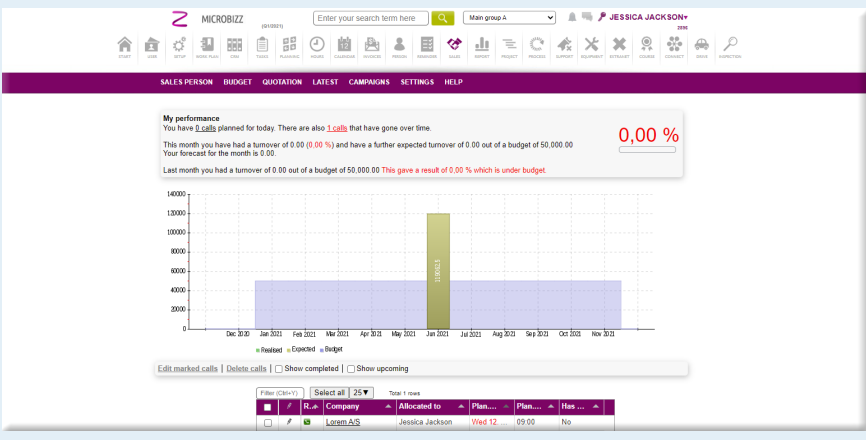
MICROBIZZ (0/1/2021)

Enter your search term here

Main group A

JESSICA JACKSON

START USER SETUP WORK PLAN CRM TASKS PLAN HUB HOURS CALENDAR INVOICES PERSON REMINDER SALES REPORT PROJECT PROCESS SUPPORT EQUIPMENT EXTRANET COURSE CONNECT DRIVE INSPECTION

SALES PERSON BUDGET QUOTATION LATEST CAMPAIGNS SETTINGS HELP

My performance
You have 0 calls planned for today. There are also 1 calls that have gone over time.

This month you have had a turnover of 0.00 (0.00 %) and have a further expected turnover of 0.00 out of a budget of 50,000.00
Your forecast for the month is 0.00.

Last month you had a turnover of 0.00 out of a budget of 50,000.00 This gave a result of 0,00 % which is under budget.

0,00 %

140000
120000
100000
80000
60000
40000
20000
0

110621.5

Dec 2020 Jan 2021 Feb 2021 Mar 2021 Apr 2021 May 2021 Jun 2021 Jul 2021 Aug 2021 Sep 2021 Oct 2021 Nov 2021

Realised Expected Budget

Edit marked calls | Delete calls | Show completed | Show upcoming

Filter (Ctrl+Y) Select all 25▼ Total 1 rows

| | | R.. | Company | Allocated to | Plan.... | Plan.... | Has ... |
|---|---|---|---|---|---|---|---|
| | | | Lorem A/S | Jessica Jackson | Wed 12 ... | 09:00 | No |